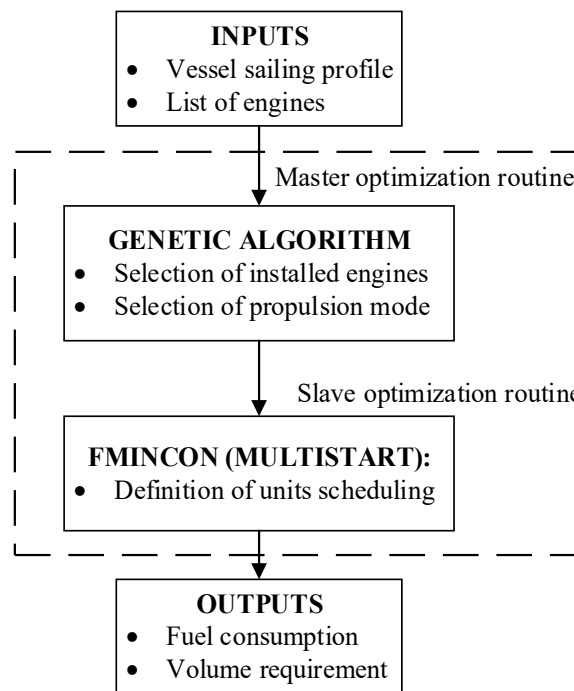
INPUTS
• Vessel sailing profile
• List of engines

Master optimization routine

GENETIC ALGORITHM
• Selection of installed engines
• Selection of propulsion mode

Slave optimization routine

FMINCON (MULTISTART):
• Definition of units scheduling

OUTPUTS
• Fuel consumption
• Volume requirement